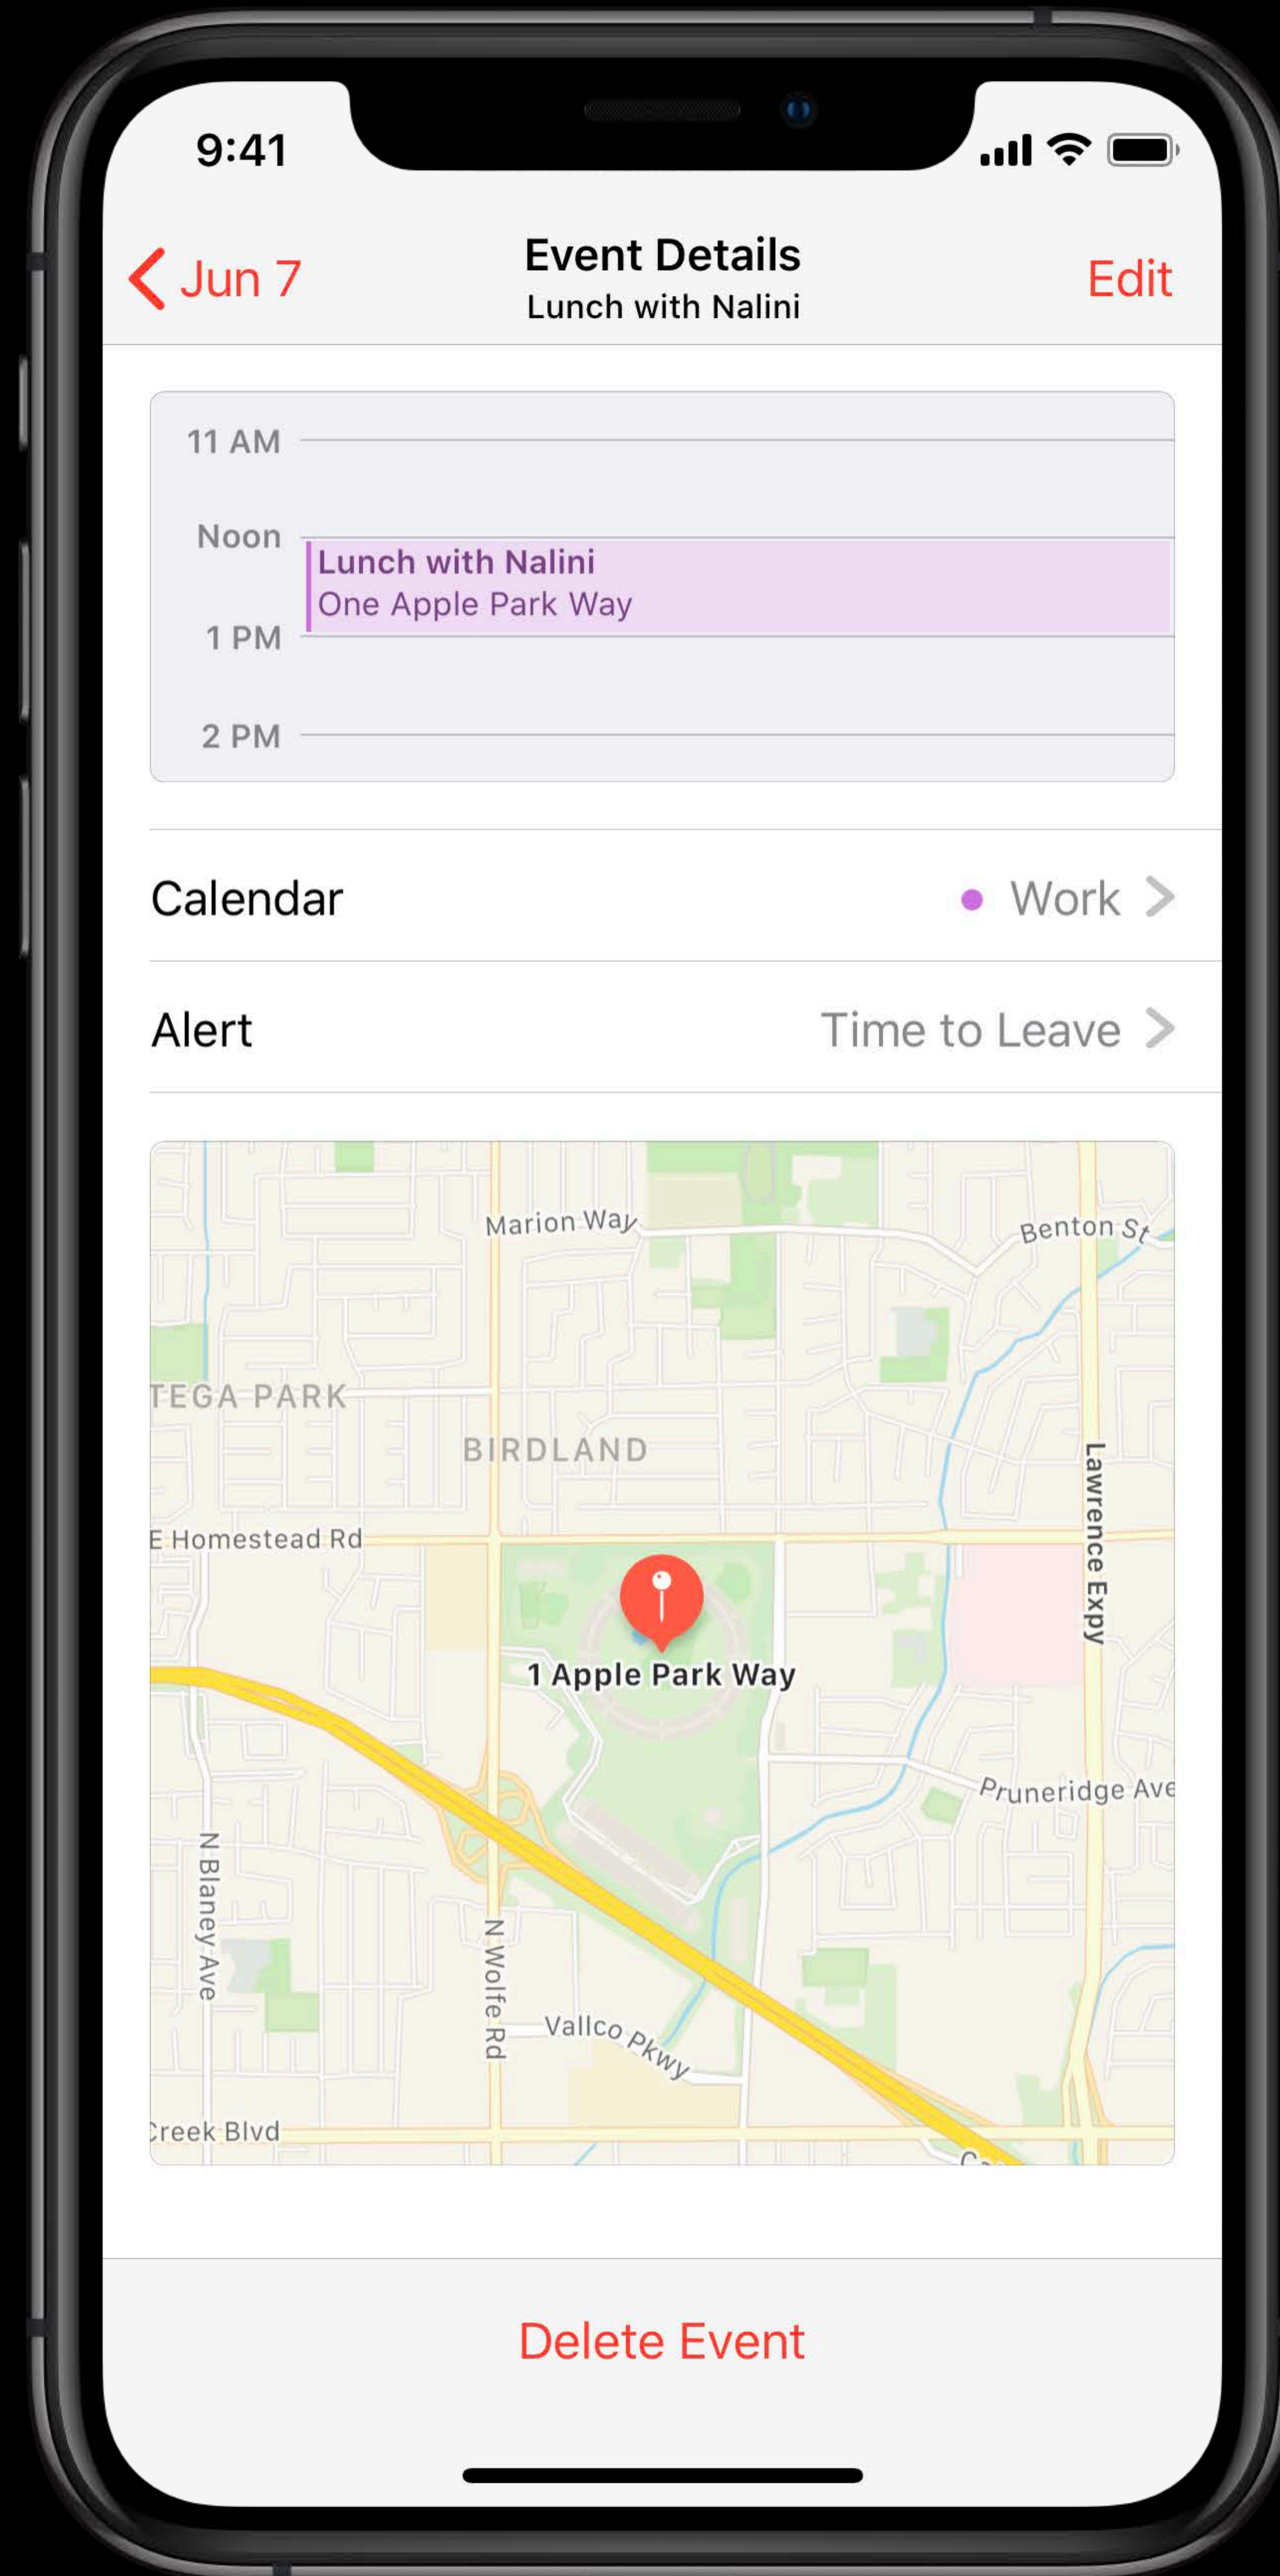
9:41

Jun 7

Event Details
Lunch with Nalini

Edit

11 AM

Noon

Lunch with Nalini
One Apple Park Way

1 PM

2 PM

Calendar

Work

Alert

Time to Leave

Marion Way

Benton St

TEGA PARK

BIRDLAND

E Homestead Rd

Lawrence Expy

1 Apple Park Way

Pruneridge Ave

N Blaney Ave

N Wolfe Rd

Vallco Pkwy

Creek Blvd

Delete Event